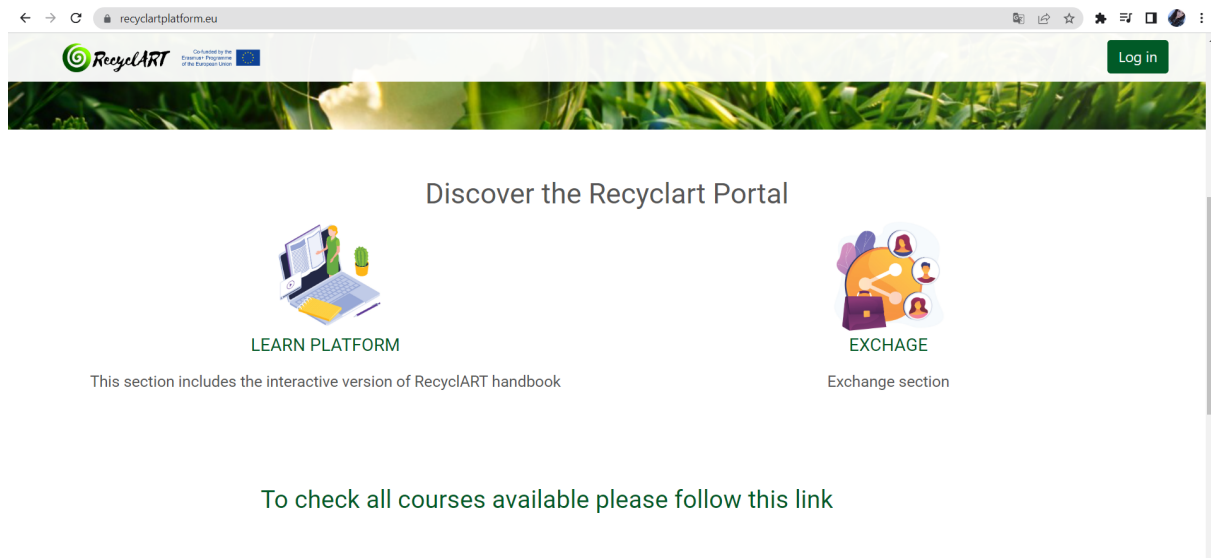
recyclartplatform.eu

RecyclART Co-funded by the Erasmus+ Programme of the European Union

Log in

Discover the Recyclart Portal

LEARN PLATFORM

This section includes the interactive version of RecyclART handbook

EXCHAGE

Exchange section

To check all courses available please follow this link